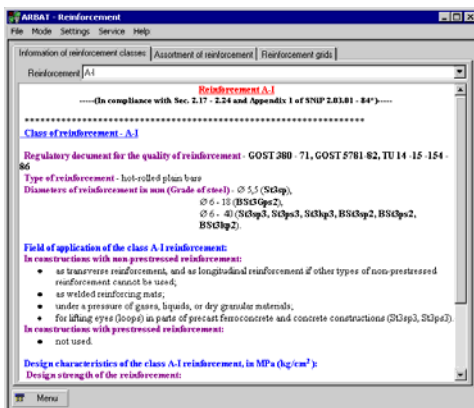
ARBAT - Reinforcement

File Mode Settings Service Help

Information of reinforcement classes | Assortment of reinforcement | Reinforcement grids

Reinforcement A-I

Reinforcement A-I
-----(In compliance with Sec. 2.17 - 2.24 and Appendix 1 of SNiP 2.03.01 - 84*)-----

************************************************************

Class of reinforcement - A-I

Regulatory document for the quality of reinforcement - GOST 380 - 71, GOST 5781-82, TU 14 -15 -154 -86

Type of reinforcement - hot-rolled plain bars

Diameters of reinforcement in mm (Grade of steel) - Ø 5,5 (St3sp),
Ø 6 - 18 (BSt3Gps2),
Ø 6 - 40 (St3sp3, St3ps3, St3kp3, BSt3sp2, BSt3ps2, BSt3kp2)

Field of application of the class A-I reinforcement:
In constructions with non-prestressed reinforcement:
• as transverse reinforcement, and as longitudinal reinforcement if other types of non-prestressed reinforcement cannot be used;
• as welded reinforcing mats;
• under a pressure of gases, liquids, or dry granular materials;
• for lifting eyes (loops) in parts of precast ferroconcrete and concrete constructions (St3sp3, St3ps3).
In constructions with prestressed reinforcement:
• not used.

Design characteristics of the class A-I reinforcement, in MPa (kg/cm$^2$):
Design strength of the reinforcement:

Menu